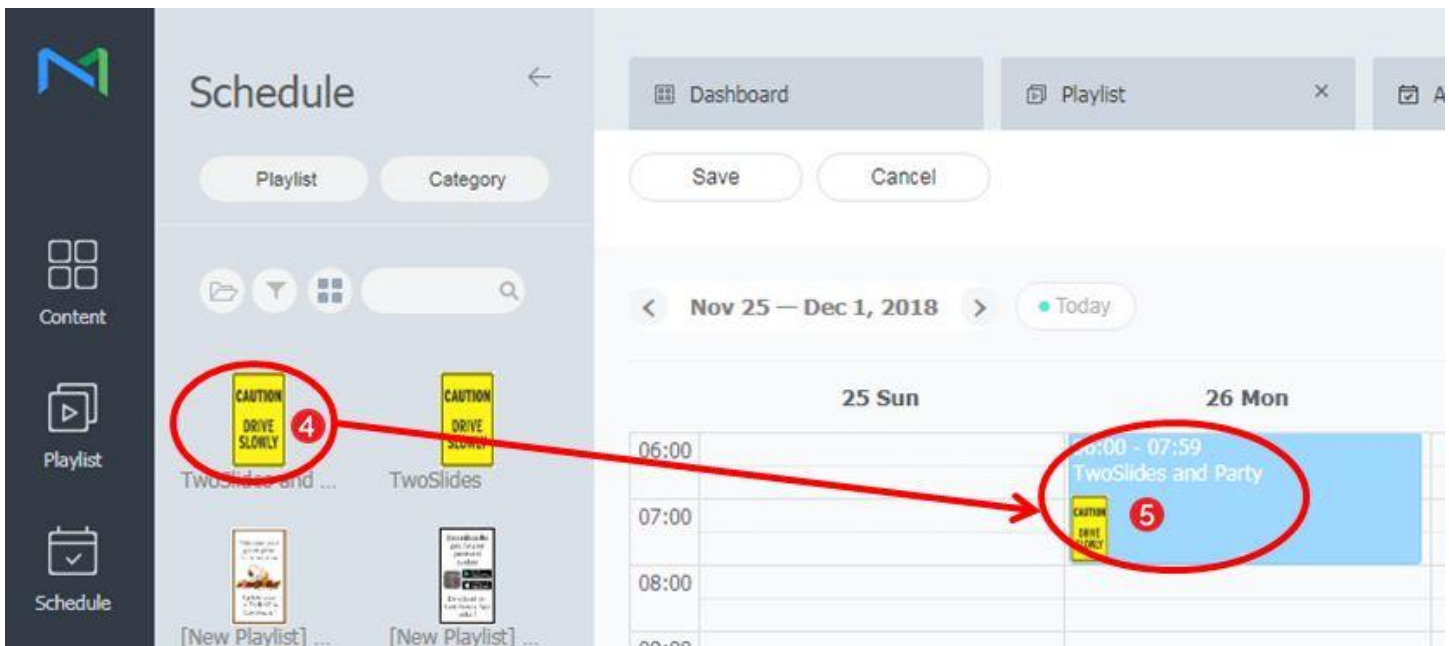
Content

Playlist

Schedule

Schedule

Playlist

Category

CAUTION
DRIVE
SLOWLY
4
TwoSlides and ...

CAUTION
DRIVE
SLOWLY
TwoSlides

[New Playlist] ...

[New Playlist] ...

Dashboard

Playlist ×

Save

Cancel

Nov 25 — Dec 1, 2018

Today

25 Sun

26 Mon

06:00

07:00

08:00

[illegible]6:00 - 07:59
TwoSlides and Party

CAUTION
DRIVE
SLOWLY
5